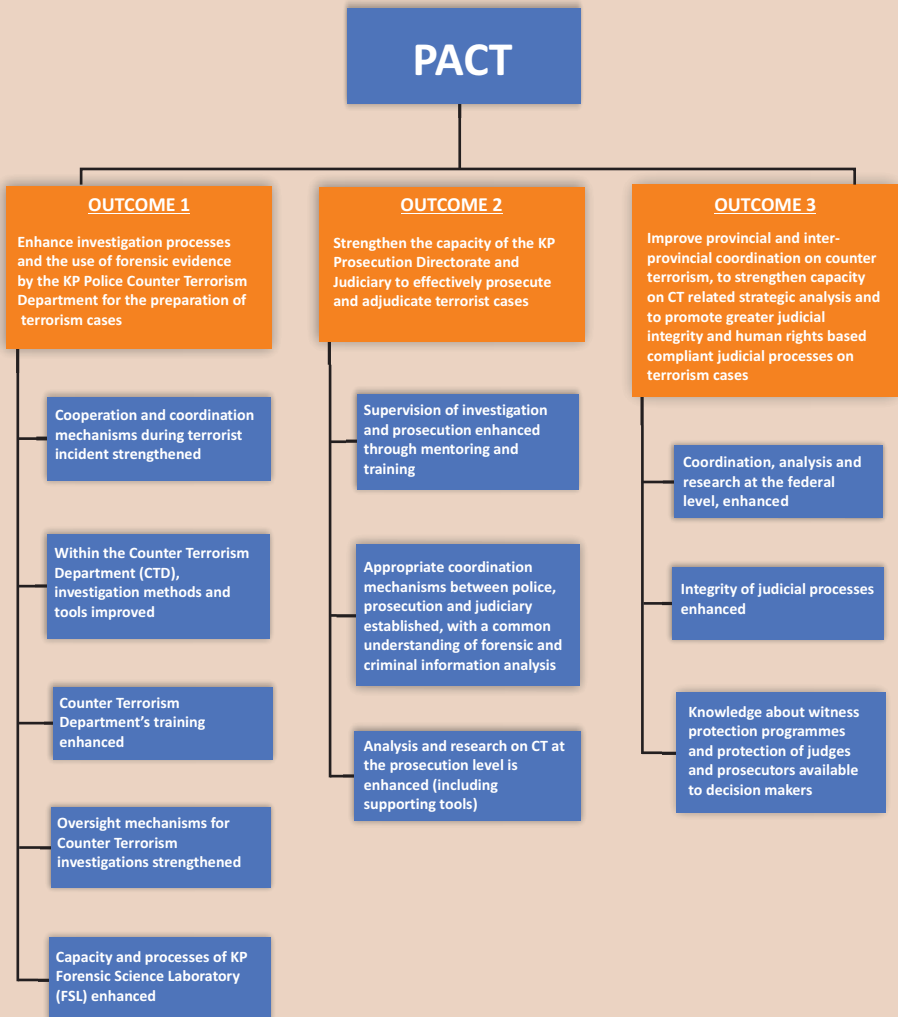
PACT

OUTCOME 1

Enhance investigation processes and the use of forensic evidence by the KP Police Counter Terrorism Department for the preparation of terrorism cases

Cooperation and coordination mechanisms during terrorist incident strengthened

Within the Counter Terrorism Department (CTD), investigation methods and tools improved

Counter Terrorism Department's training enhanced

Oversight mechanisms for Counter Terrorism investigations strengthened

Capacity and processes of KP Forensic Science Laboratory (FSL) enhanced

OUTCOME 2

Strengthen the capacity of the KP Prosecution Directorate and Judiciary to effectively prosecute and adjudicate terrorist cases

Supervision of investigation and prosecution enhanced through mentoring and training

Appropriate coordination mechanisms between police, prosecution and judiciary established, with a common understanding of forensic and criminal information analysis

Analysis and research on CT at the prosecution level is enhanced (including supporting tools)

OUTCOME 3

Improve provincial and inter-provincial coordination on counter terrorism, to strengthen capacity on CT related strategic analysis and to promote greater judicial integrity and human rights based compliant judicial processes on terrorism cases

Coordination, analysis and research at the federal level, enhanced

Integrity of judicial processes enhanced

Knowledge about witness protection programmes and protection of judges and prosecutors available to decision makers